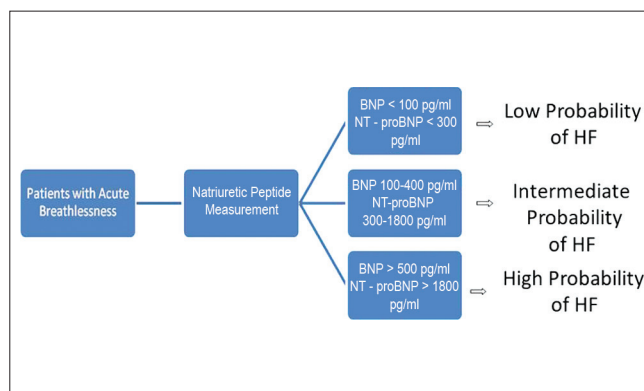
Patients with Acute Breathlessness

Natriuretic Peptide Measurement

BNP < 100 pg/ml
NT - proBNP < 300 pg/ml

⇨ Low Probability of HF

BNP 100-400 pg/ml
NT-proBNP 300-1800 pg/ml

⇨ Intermediate Probability of HF

BNP > 500 pg/ml
NT - proBNP > 1800 pg/ml

⇨ High Probability of HF